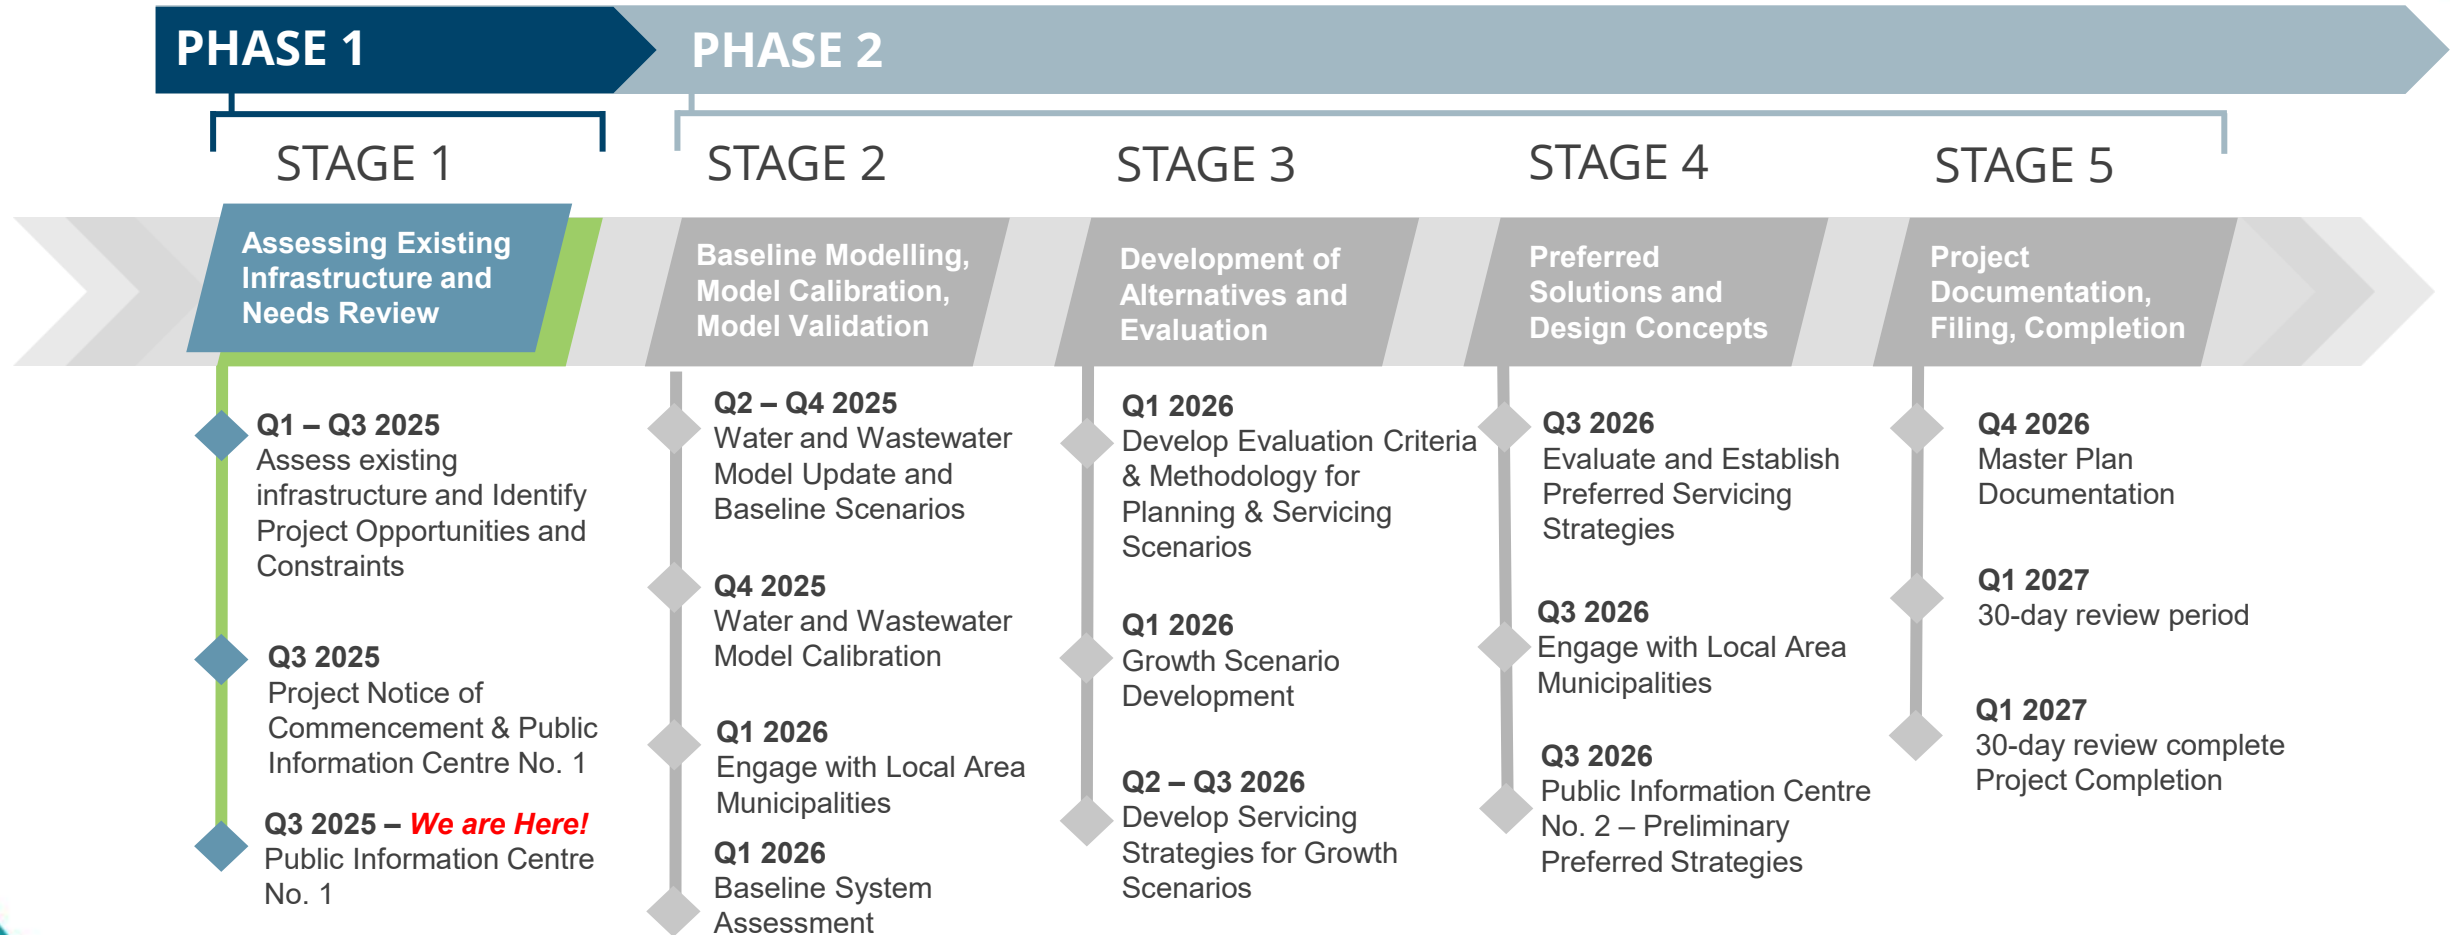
PHASE 1

PHASE 2

STAGE 1

Assessing Existing Infrastructure and Needs Review

Q1 – Q3 2025
Assess existing infrastructure and Identify Project Opportunities and Constraints

Q3 2025
Project Notice of Commencement & Public Information Centre No. 1

Q3 2025 – We are Here!
Public Information Centre No. 1

STAGE 2

Baseline Modelling, Model Calibration, Model Validation

Q2 – Q4 2025
Water and Wastewater Model Update and Baseline Scenarios

Q4 2025
Water and Wastewater Model Calibration

Q1 2026
Engage with Local Area Municipalities

Q1 2026
Baseline System Assessment

STAGE 3

Development of Alternatives and Evaluation

Q1 2026
Develop Evaluation Criteria & Methodology for Planning & Servicing Scenarios

Q1 2026
Growth Scenario Development

Q2 – Q3 2026
Develop Servicing Strategies for Growth Scenarios

STAGE 4

Preferred Solutions and Design Concepts

Q3 2026
Evaluate and Establish Preferred Servicing Strategies

Q3 2026
Engage with Local Area Municipalities

Q3 2026
Public Information Centre No. 2 – Preliminary Preferred Strategies

STAGE 5

Project Documentation, Filing, Completion

Q4 2026
Master Plan Documentation

Q1 2027
30-day review period

Q1 2027
30-day review complete Project Completion